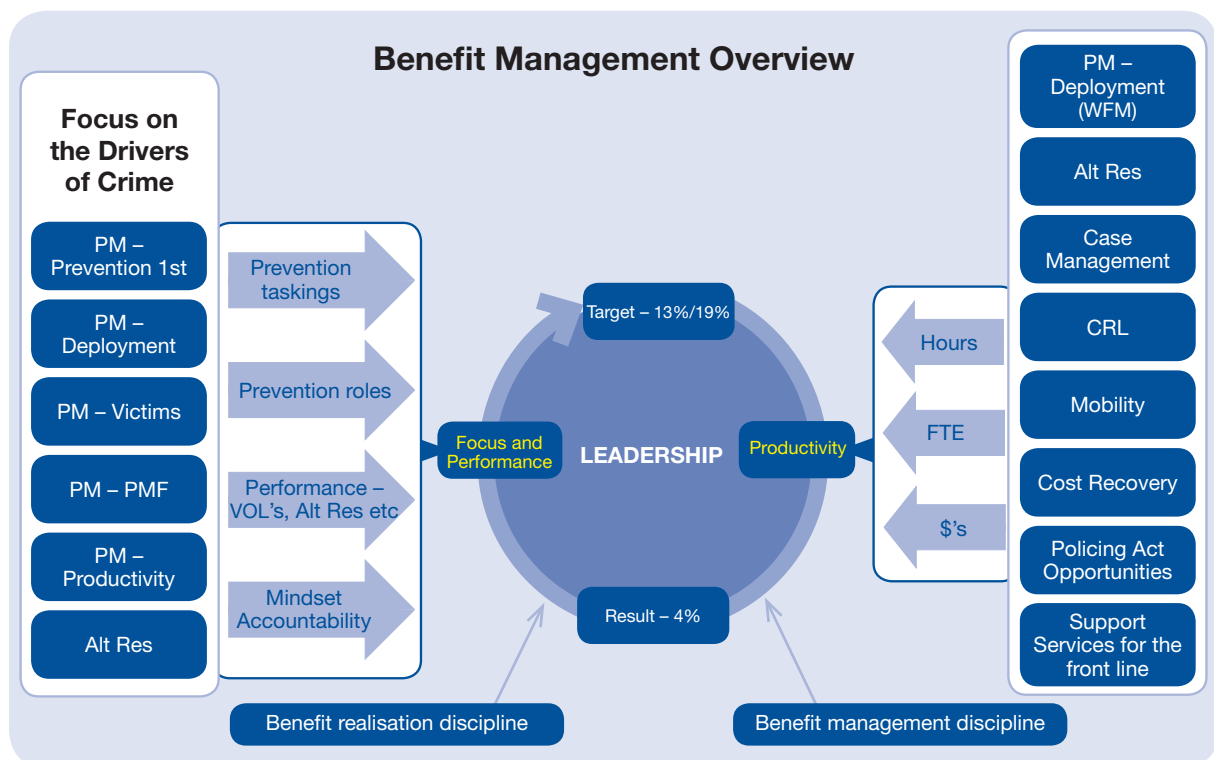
Benefit Management Overview

Focus on the Drivers of Crime

PM – Prevention 1st

PM – Deployment

PM – Victims

PM – PMF

PM – Productivity

Alt Res

Prevention taskings

Prevention roles

Performance – VOL's, Alt Res etc

Mindset Accountability

Target – 13%/19%

Focus and Performance

LEADERSHIP

Productivity

Result – 4%

Hours

FTE

$'s

PM – Deployment (WFM)

Alt Res

Case Management

CRL

Mobility

Cost Recovery

Policing Act Opportunities

Support Services for the front line

Benefit realisation discipline

Benefit management discipline